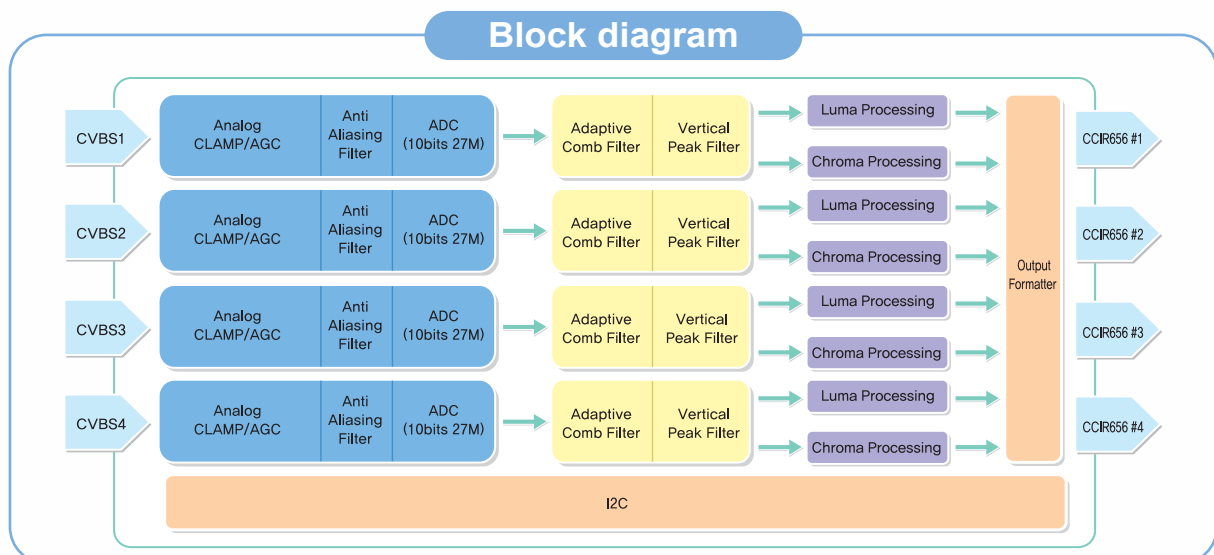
Block diagram

CVBS1
Analog CLAMP/AGC
Anti Aliasing Filter
ADC (10bits 27M)
Adaptive Comb Filter
Vertical Peak Filter
Luma Processing
Chroma Processing

CVBS2
Analog CLAMP/AGC
Anti Aliasing Filter
ADC (10bits 27M)
Adaptive Comb Filter
Vertical Peak Filter
Luma Processing
Chroma Processing

CVBS3
Analog CLAMP/AGC
Anti Aliasing Filter
ADC (10bits 27M)
Adaptive Comb Filter
Vertical Peak Filter
Luma Processing
Chroma Processing

CVBS4
Analog CLAMP/AGC
Anti Aliasing Filter
ADC (10bits 27M)
Adaptive Comb Filter
Vertical Peak Filter
Luma Processing
Chroma Processing

Output Formatter

CCIR656 #1
CCIR656 #2
CCIR656 #3
CCIR656 #4

I2C